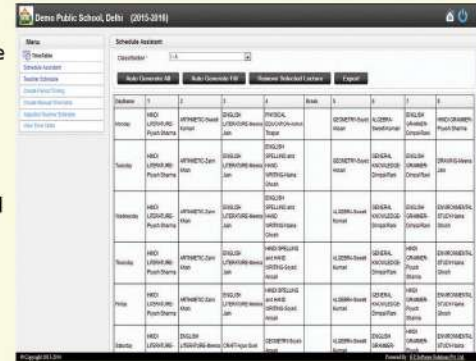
Demo Public School, Delhi (2015-2016)

Menu
Timetable
Schedule Assistant
Teacher Schedule
Create Period Timing
Create Manual Timetable
Adjustment Teacher Schedule
View Time Table

Schedule Assistant
Classification: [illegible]

Auto Generate All
Auto Generate Fill
Remove Selected Lecture
Export

| Daybame | 1 | 2 | 3 | 4 | Break | 5 | 6 | 7 | 8 |
|---|---|---|---|---|---|---|---|---|---|
| Monday | HINDI LITERATURE-Piyush Sharma | ARITHMETIC-Swati Kumari | ENGLISH LITERATURE-Meena Jain | PHYSICAL EDUCATION-Ashish Thapar | | GEOMETRY-Swati Ansari | ALGEBRA-Swati Kumari | ENGLISH GRAMMER-Dimple Rani | HINDI GRAMMER-Piyush Sharma |
| Tuesday | HINDI LITERATURE-Piyush Sharma | ARITHMETIC-Zarin Khan | ENGLISH LITERATURE-Meena Jain | ENGLISH SPELLING and HAND WRITING-Naina Ghosh | | GEOMETRY-Swati Ansari | GENERAL KNOWLEDGE-Dimple Rani | ENGLISH GRAMMER-Dimple Rani | DRAWING-Meena Jain |
| Wednesday | HINDI LITERATURE-Piyush Sharma | ARITHMETIC-Zarin Khan | ENGLISH LITERATURE-Meena Jain | ENGLISH SPELLING and HAND WRITING-Naina Ghosh | | ALGEBRA-Swati Kumari | GENERAL KNOWLEDGE-Dimple Rani | ENGLISH GRAMMER-Dimple Rani | ENVIRONMENTAL STUDY-Naina Ghosh |
| Thursday | HINDI LITERATURE-Piyush Sharma | ARITHMETIC-Zarin Khan | ENGLISH LITERATURE-Meena Jain | HINDI SPELLING and HAND WRITING-Sayed Ansari | | ALGEBRA-Swati Kumari | GENERAL KNOWLEDGE-Dimple Rani | HINDI GRAMMER-Piyush Sharma | ENVIRONMENTAL STUDY-Naina Ghosh |
| Friday | HINDI LITERATURE-Piyush Sharma | ARITHMETIC-Zarin Khan | ENGLISH LITERATURE-Meena Jain | HINDI SPELLING and HAND WRITING-Sayed Ansari | | ALGEBRA-Swati Kumari | GENERAL KNOWLEDGE-Dimple Rani | HINDI GRAMMER-Piyush Sharma | ENVIRONMENTAL STUDY-Naina Ghosh |
| Saturday | HINDI LITERATURE-Piyush Sharma | ENGLISH LITERATURE-Meena Jain | CRAFT-Arjun Sood | GEOMETRY-Swati Ansari | | ALGEBRA-Swati Kumari | ENGLISH GRAMMER-Dimple Rani | HINDI GRAMMER-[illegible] | ENVIRONMENTAL STUDY-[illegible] |

© Copyright 2013-2016
Powered By: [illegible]